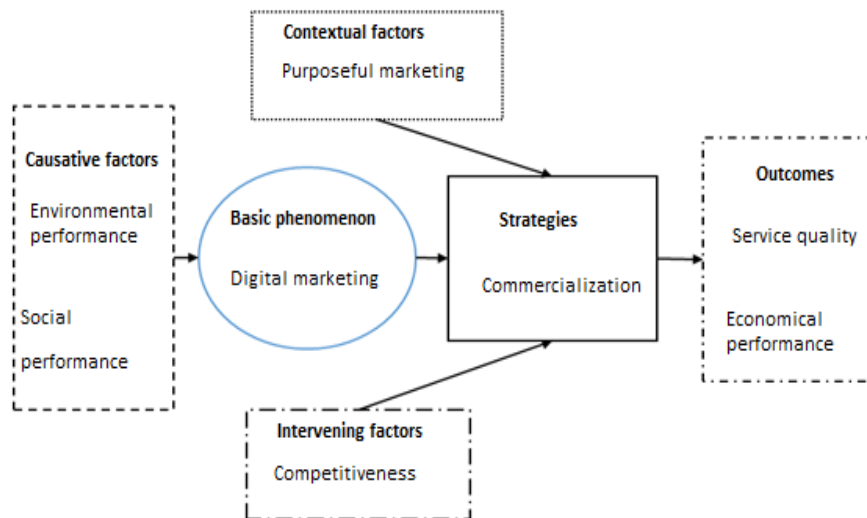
Contextual factors

Purposeful marketing

Causative factors

Environmental performance

Social performance

Basic phenomenon

Digital marketing

Strategies

Commercialization

Outcomes

Service quality

Economical performance

Intervening factors

Competitiveness